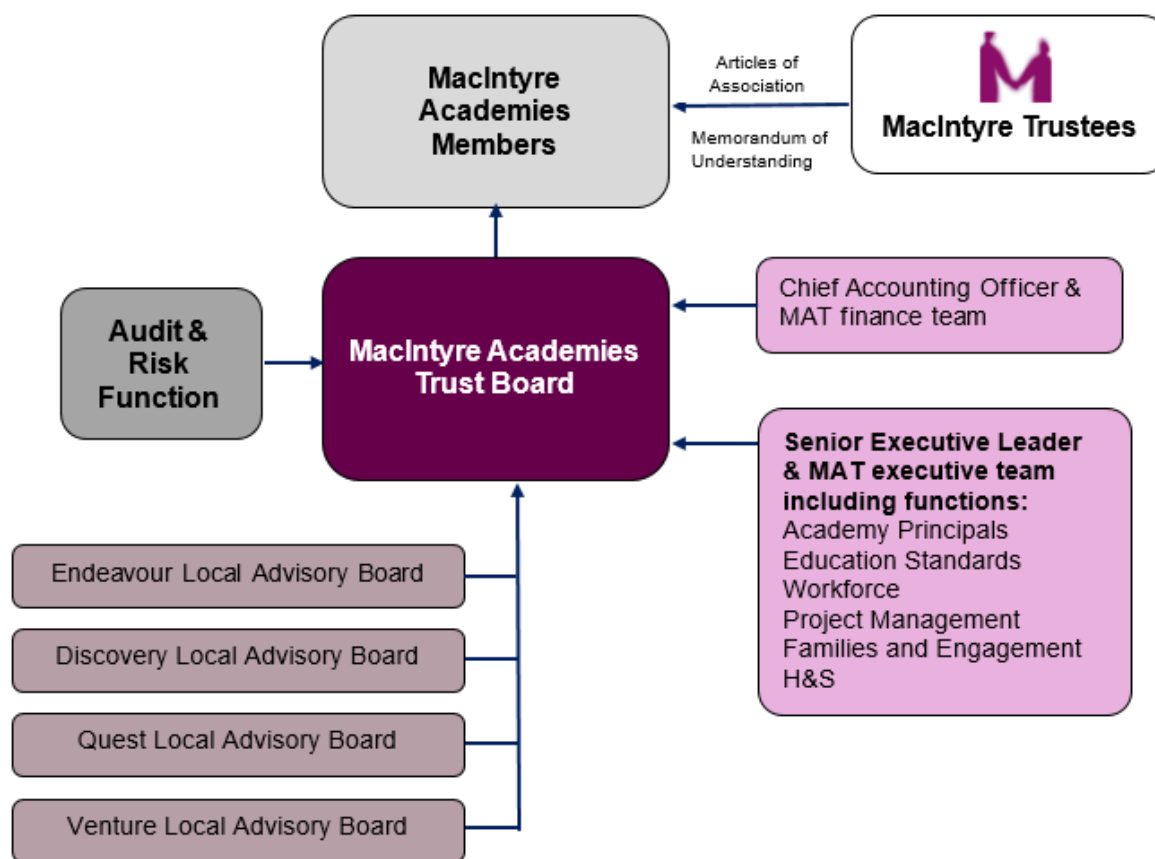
MacIntyre Academies Members

Articles of Association

Memorandum of Understanding

MacIntyre Trustees

Audit & Risk Function

MacIntyre Academies Trust Board

Chief Accounting Officer & MAT finance team

Senior Executive Leader & MAT executive team including functions:
Academy Principals
Education Standards
Workforce
Project Management
Families and Engagement
H&S

Endeavour Local Advisory Board

Discovery Local Advisory Board

Quest Local Advisory Board

Venture Local Advisory Board